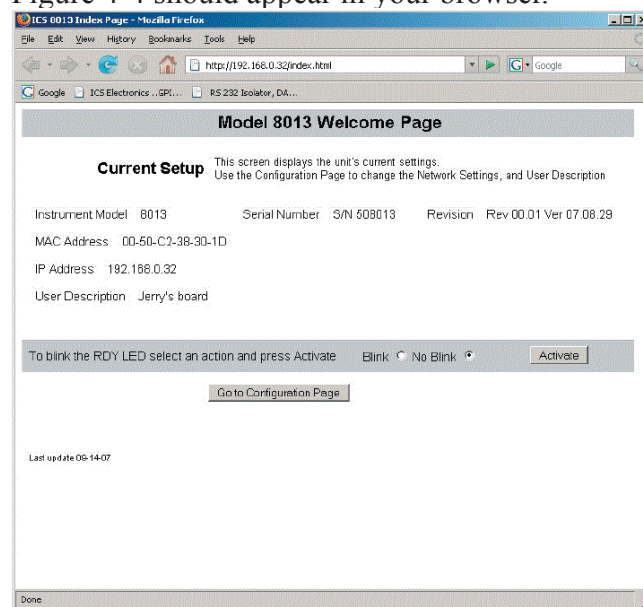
Figure 4-4 should appear in your browser.

ICS 8013 Index Page - Mozilla Firefox

File Edit View History Bookmarks Tools Help

http://192.168.0.32/index.html

Google

Google ICS Electronics ..GPI... RS 232 Isolator, DA...

Model 8013 Welcome Page

Current Setup This screen displays the unit's current settings. Use the Configuration Page to change the Network Settings, and User Description

Instrument Model 8013 Serial Number S/N 508013 Revision Rev 00.01 Ver 07.08.29

MAC Address 00-50-C2-38-30-1D

IP Address 192.168.0.32

User Description Jerry's board

To blink the RDY LED select an action and press Activate Blink No Blink Activate

Go to Configuration Page

Last update 09-14-07

Done